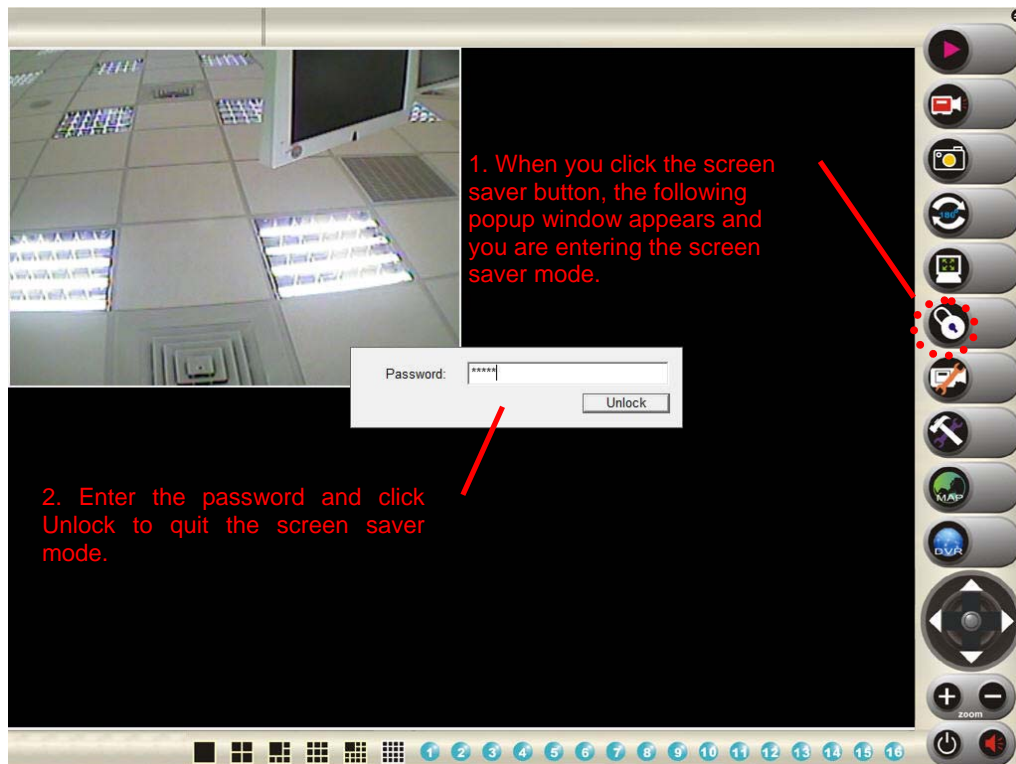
1. When you click the screen saver button, the following popup window appears and you are entering the screen saver mode.

Password: *****

Unlock

2. Enter the password and click Unlock to quit the screen saver mode.

180°

MAP

DVR

zoom

1 2 3 4 5 6 7 8 9 10 11 12 13 14 15 16